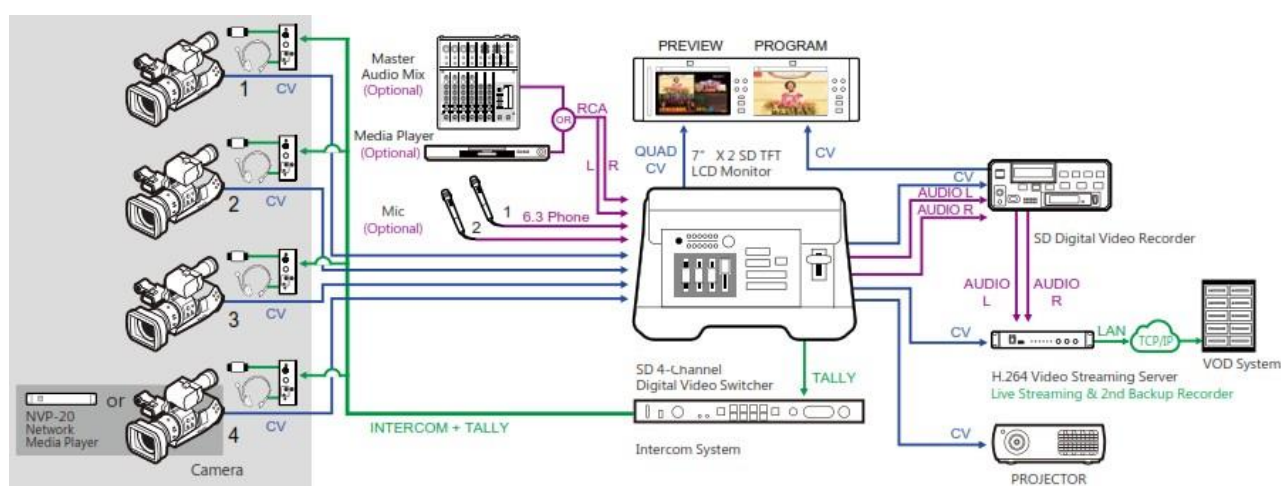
1
CV
2
CV
3
CV
or
NVP-20
Network
Media Player
4
CV
Camera

Master
Audio Mix
(Optional)
Media Player
(Optional)
OR
RCA
L
R
Mic
(Optional)
1
2
6.3 Phone

PREVIEW
PROGRAM
QUAD
CV
7" X 2 SD TFT
LCD Monitor
CV

CV
AUDIO L
AUDIO R
SD Digital Video Recorder
AUDIO
L
AUDIO
R

SD 4-Channel
Digital Video Switcher
TALLY
INTERCOM + TALLY
Intercom System

CV
LAN
TCP/IP
VOD System
H.264 Video Streaming Server
Live Streaming & 2nd Backup Recorder

CV
PROJECTOR